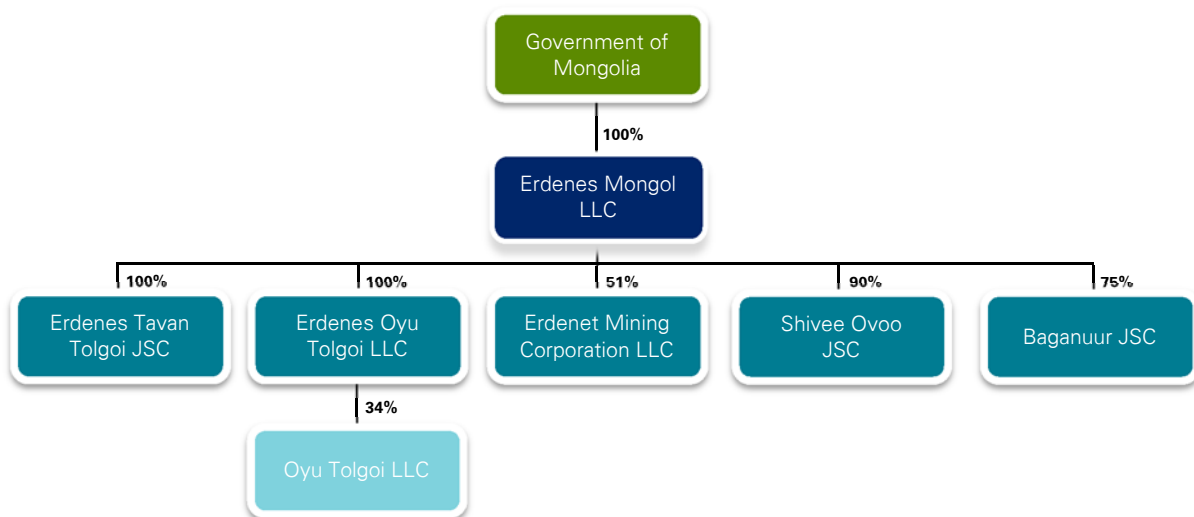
Government of Mongolia

100%

Erdenes Mongol LLC

100%

100%

51%

90%

75%

Erdenes Tavan Tolgoi JSC

Erdenes Oyu Tolgoi LLC

Erdenet Mining Corporation LLC

Shivee Ovoo JSC

Baganuur JSC

34%

Oyu Tolgoi LLC